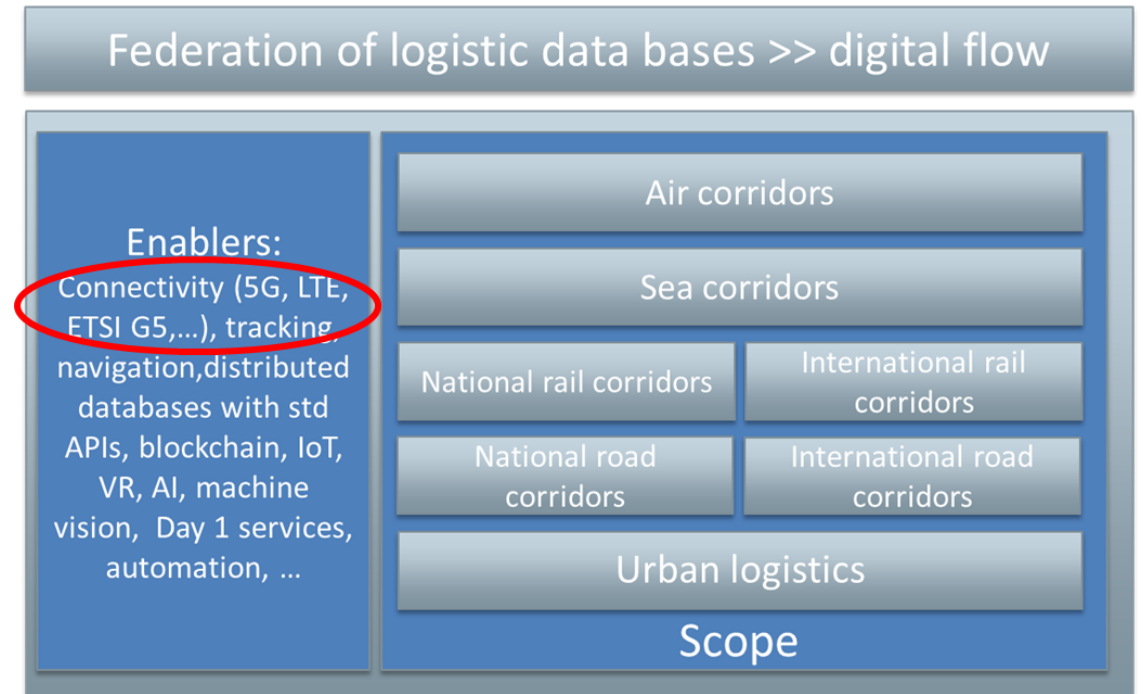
Federation of logistic data bases >> digital flow

Enablers:
Connectivity (5G, LTE, ETSI G5,…), tracking, navigation,distributed databases with std APIs, blockchain, IoT, VR, AI, machine vision, Day 1 services, automation, …

Air corridors

Sea corridors

National rail corridors

International rail corridors

National road corridors

International road corridors

Urban logistics

Scope